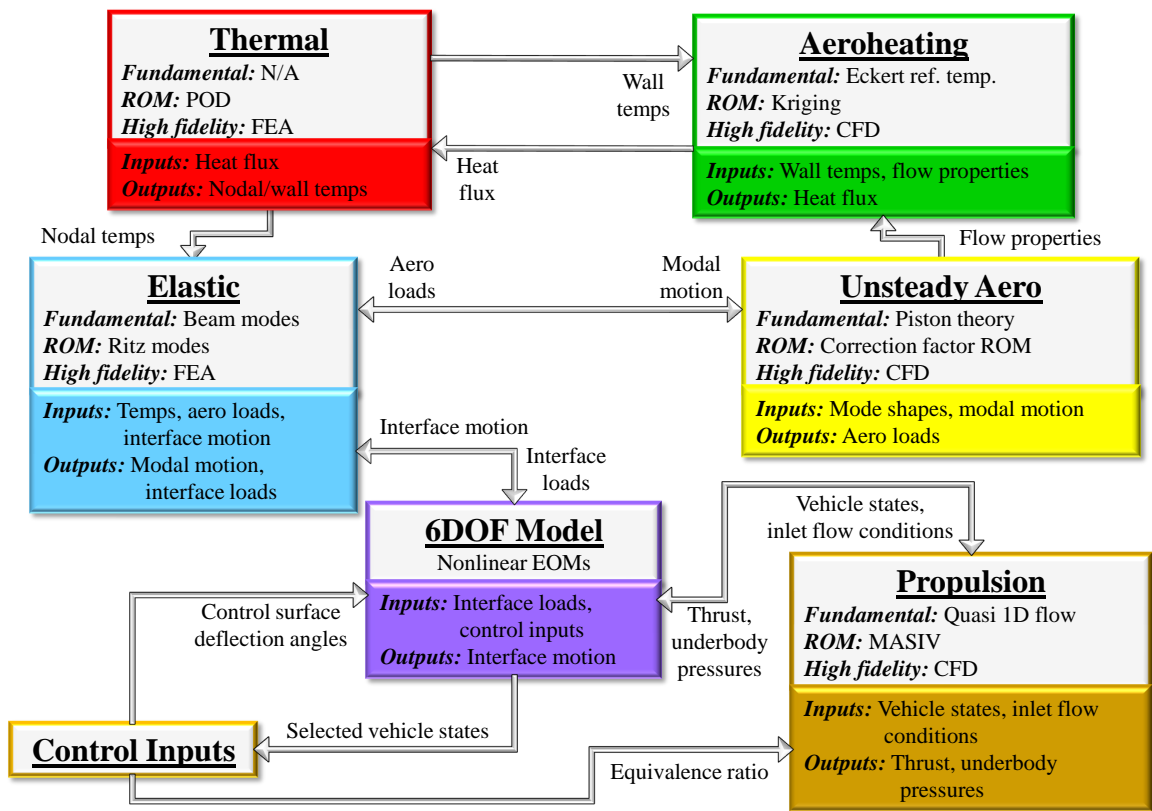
**Thermal**
*Fundamental:* N/A
*ROM:* POD
*High fidelity:* FEA
*Inputs:* Heat flux
*Outputs:* Nodal/wall temps

Wall temps

Heat flux

**Aeroheating**
*Fundamental:* Eckert ref. temp.
*ROM:* Kriging
*High fidelity:* CFD
*Inputs:* Wall temps, flow properties
*Outputs:* Heat flux

Nodal temps

Flow properties

**Elastic**
*Fundamental:* Beam modes
*ROM:* Ritz modes
*High fidelity:* FEA
*Inputs:* Temps, aero loads, interface motion
*Outputs:* Modal motion, interface loads

Aero loads

Modal motion

**Unsteady Aero**
*Fundamental:* Piston theory
*ROM:* Correction factor ROM
*High fidelity:* CFD
*Inputs:* Mode shapes, modal motion
*Outputs:* Aero loads

Interface motion

Interface loads

Vehicle states, inlet flow conditions

**6DOF Model**
Nonlinear EOMs
*Inputs:* Interface loads, control inputs
*Outputs:* Interface motion

Control surface deflection angles

Thrust, underbody pressures

**Propulsion**
*Fundamental:* Quasi 1D flow
*ROM:* MASIV
*High fidelity:* CFD
*Inputs:* Vehicle states, inlet flow conditions
*Outputs:* Thrust, underbody pressures

Selected vehicle states

**Control Inputs**

Equivalence ratio